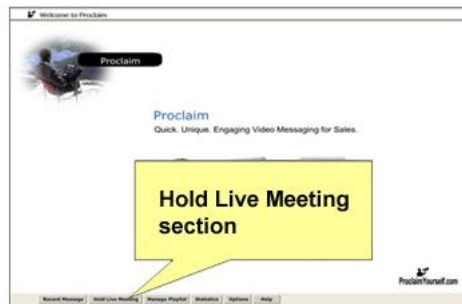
Welcome to Proclaim

Proclaim

Proclaim

Quick. Unique. Engaging Video Messaging for Sales.

Hold Live Meeting section

ProclaimYourself.com

Record Message | Hold Live Meeting | Manage Playlist | Statistics | Options | Help